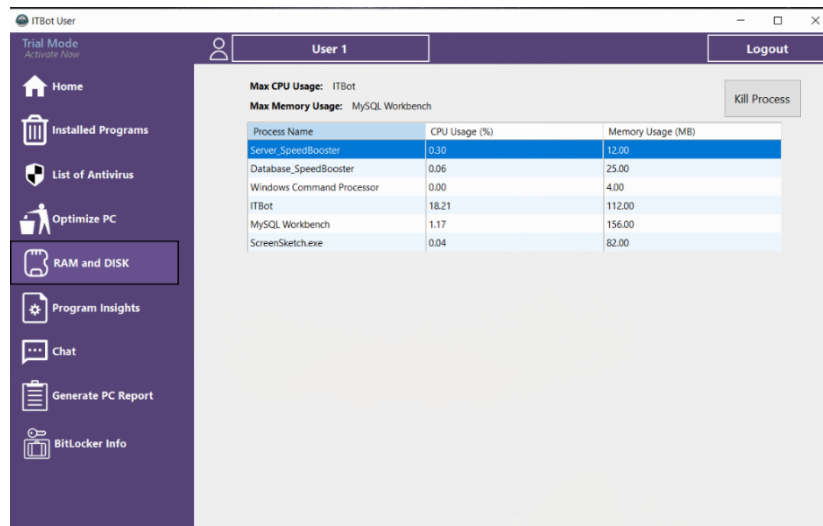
ITBot User

Trial Mode
Activate Now

User 1

Logout

Home

Installed Programs

List of Antivirus

Optimize PC

RAM and DISK

Program Insights

Chat

Generate PC Report

BitLocker Info

Max CPU Usage: ITBot
Max Memory Usage: MySQL Workbench

Kill Process

| Process Name | CPU Usage (%) | Memory Usage (MB) |
|---|---|---|
| Server_SpeedBooster | 0.30 | 12.00 |
| Database_SpeedBooster | 0.06 | 25.00 |
| Windows Command Processor | 0.00 | 4.00 |
| ITBot | 18.21 | 112.00 |
| MySQL Workbench | 1.17 | 156.00 |
| ScreenSketch.exe | 0.04 | 82.00 |